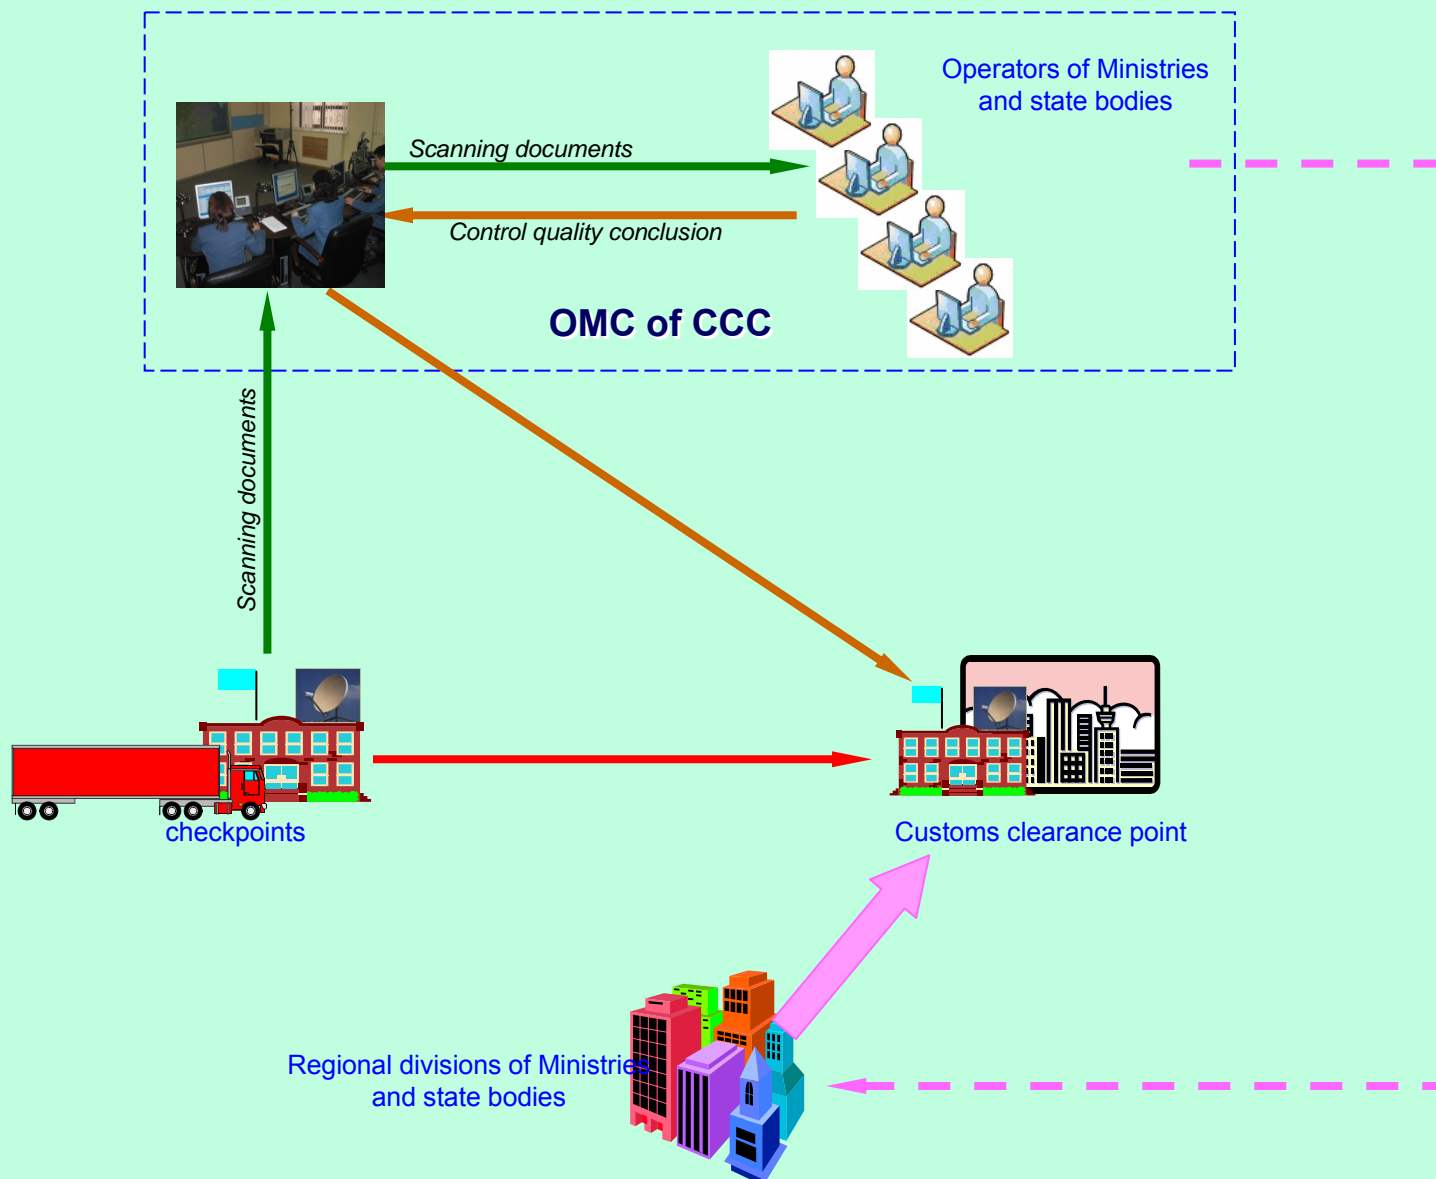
Operators of Ministries and state bodies

Scanning documents

Control quality conclusion

OMC of CCC

Scanning documents

checkpoints

Customs clearance point

Regional divisions of Ministries and state bodies